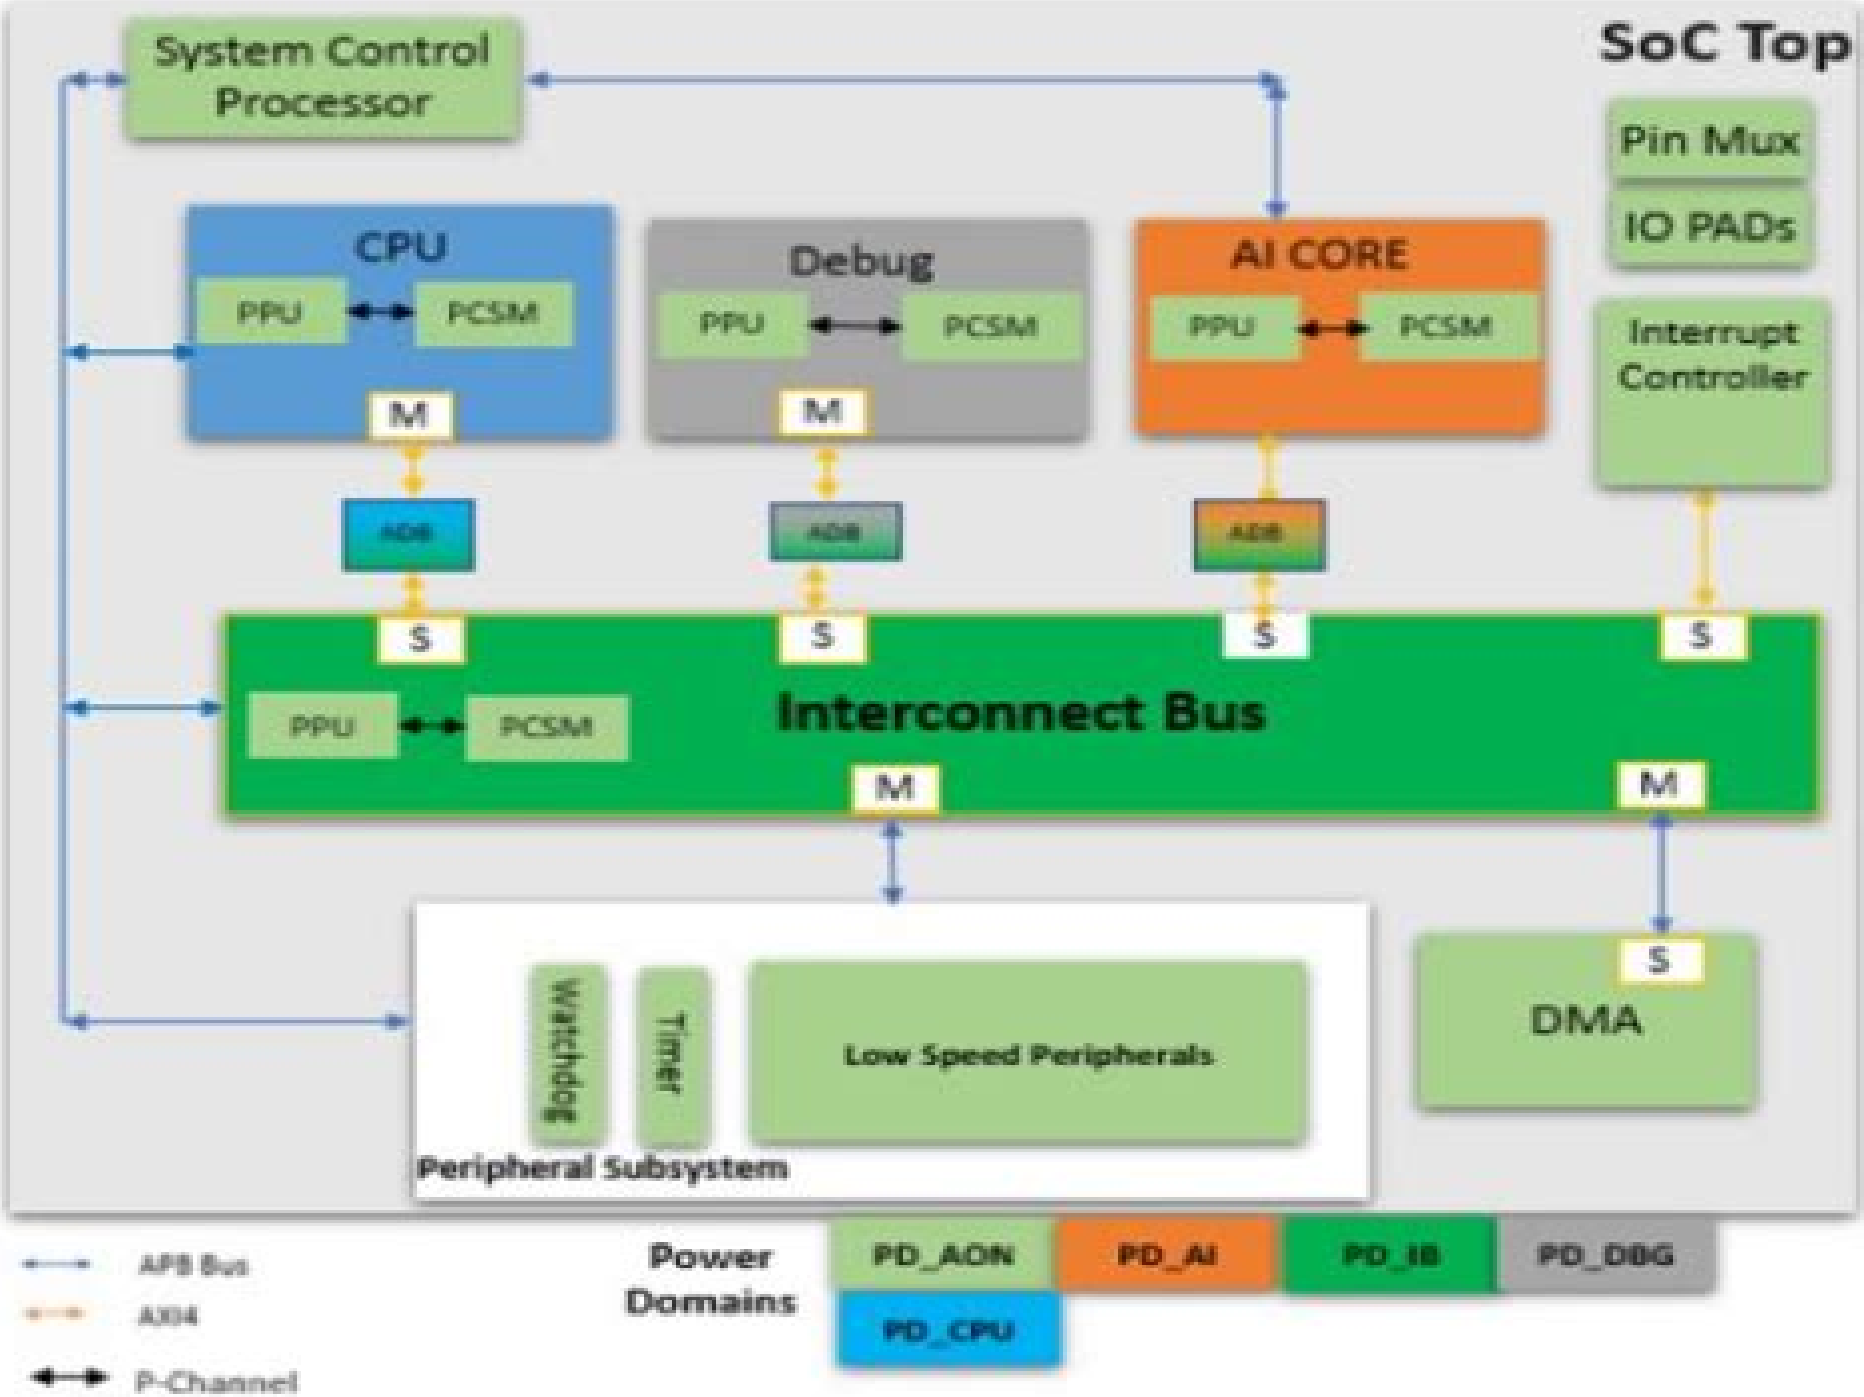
SoC Top

System Control Processor

Pin Mux

IO PADs

CPU

PPU

PCSM

M

Debug

PPU

PCSM

M

AI CORE

PPU

PCSM

Interrupt Controller

ADB

ADB

ADB

S

S

S

S

PPU

PCSM

Interconnect Bus

M

M

S

Watchdog

Timer

Low Speed Peripherals

DMA

Peripheral Subsystem

APB Bus

AXI4

P-Channel

Power Domains

| PD_AON | PD_AI | PD_IB | PD_DBG |
|---|---|---|---|
| PD_CPU | | | |